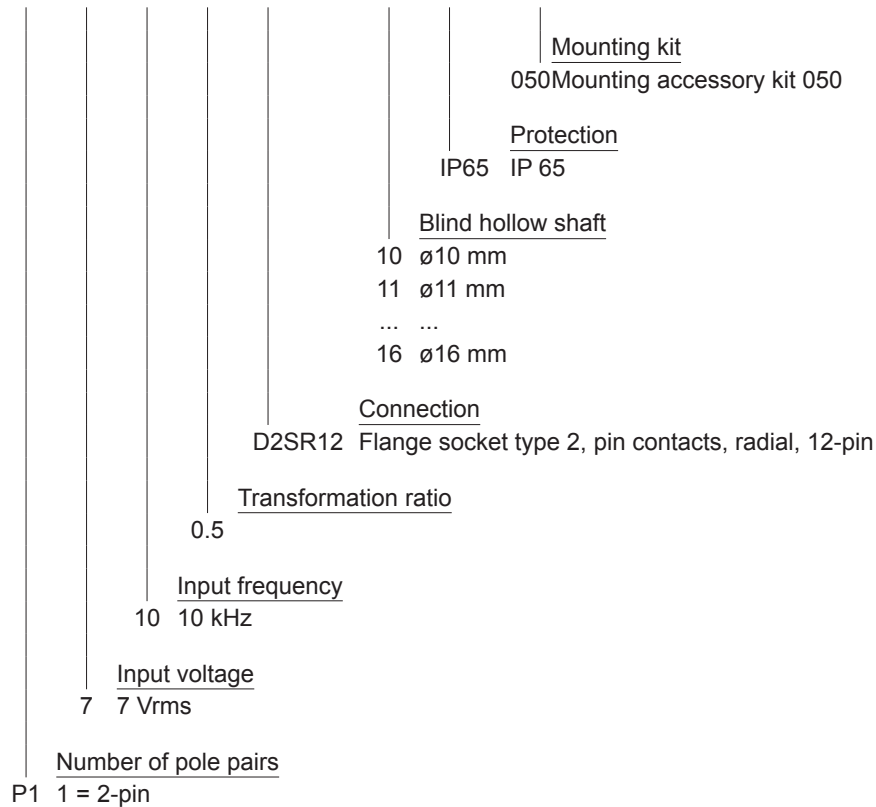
Mounting kit
050 Mounting accessory kit 050

Protection
IP65 IP 65

Blind hollow shaft
10 ø10 mm
11 ø11 mm
... ...
16 ø16 mm

Connection
D2SR12 Flange socket type 2, pin contacts, radial, 12-pin

Transformation ratio
0.5

Input frequency
10 10 kHz

Input voltage
7 7 Vrms

Number of pole pairs
P1 1 = 2-pin